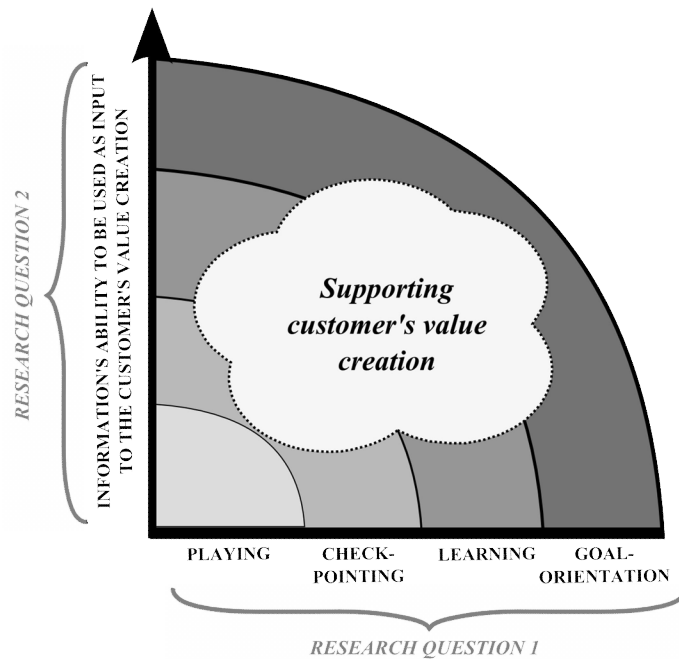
RESEARCH QUESTION 2

INFORMATION'S ABILITY TO BE USED AS INPUT TO THE CUSTOMER'S VALUE CREATION

Supporting customer's value creation

PLAYING

CHECK-POINTING

LEARNING

GOAL-ORIENTATION

RESEARCH QUESTION 1